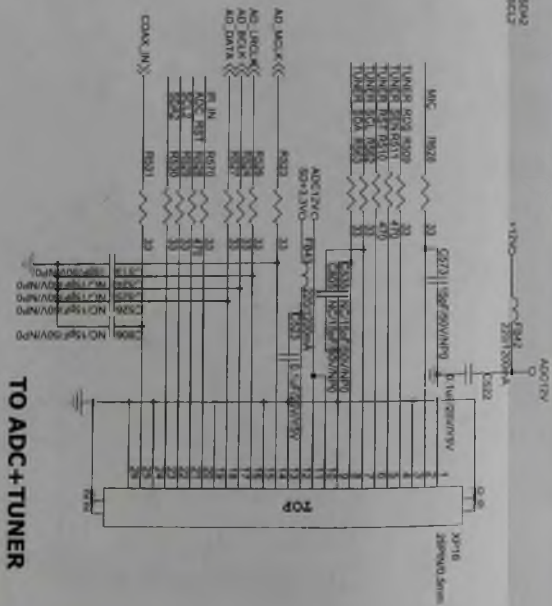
TO ADC+TUNER

MIC
TUNER
TUNER
TUNER
TUNER
TUNER
AD_MCLK
AD_LRCLK
AD_BCLK
AD_DATA
IR_IN
ADC_RST
COAX_IN
R526
R509
R510
R508
R511
R503
R502
R505
R504
R507
R506
R570
R530
R501
33
470
470
33
33
33
33
33
33
ADC12VC
5V+3.3VC
FB23
C573
C522
C539
C549
C537
C526
C536
C566
C531
NC/15pF/50V/NPO
NC/15pF/50V/NPO
NC/15pF/50V/NPO
NC/15pF/50V/NPO
NC/15pF/50V/NPO
15pF/50V/NPO
0.1uF/25V/Y5V
+12VO
ADC12V
FB4
XP16
26PIN/0.5mm
TOP